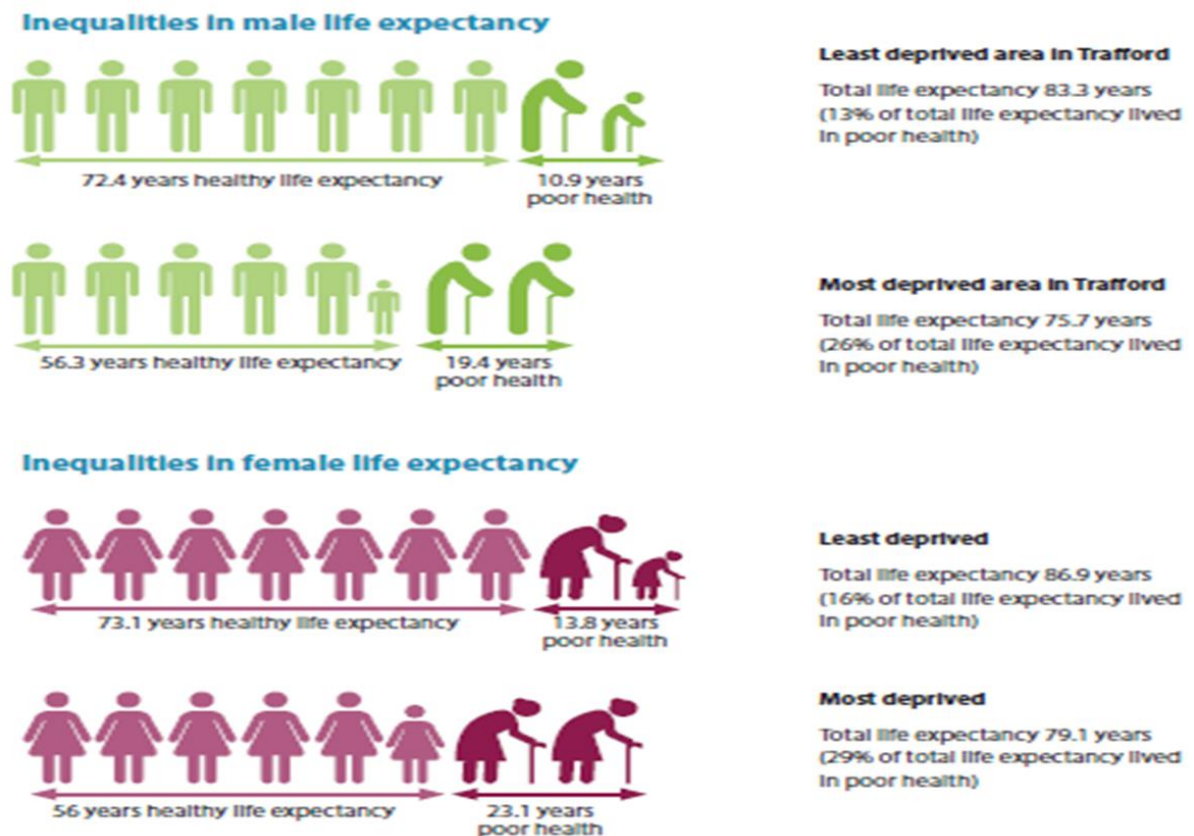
Inequalities in male life expectancy

72.4 years healthy life expectancy

10.9 years poor health

Least deprived area in Trafford

Total life expectancy 83.3 years (13% of total life expectancy lived in poor health)

56.3 years healthy life expectancy

19.4 years poor health

Most deprived area in Trafford

Total life expectancy 75.7 years (26% of total life expectancy lived in poor health)

Inequalities in female life expectancy

73.1 years healthy life expectancy

13.8 years poor health

Least deprived

Total life expectancy 86.9 years (16% of total life expectancy lived in poor health)

56 years healthy life expectancy

23.1 years poor health

Most deprived

Total life expectancy 79.1 years (29% of total life expectancy lived in poor health)